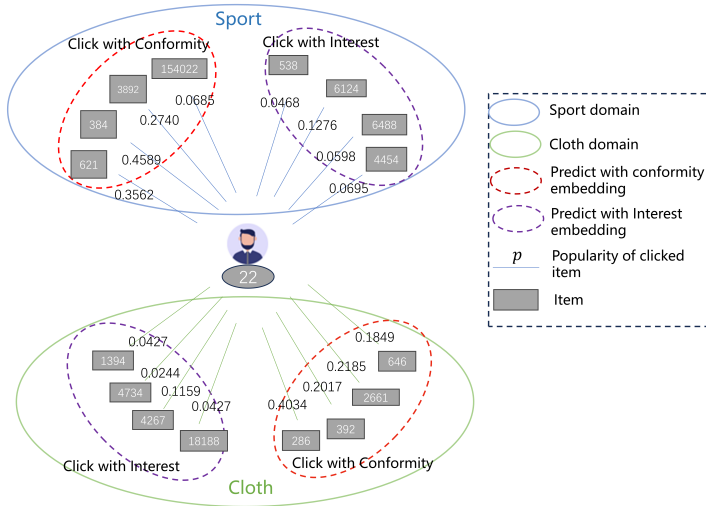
Sport

Click with Conformity

154022

3892

0.0685

384

0.2740

621

0.4589

0.3562

Click with Interest

538

6124

0.0468

0.1276

6488

0.0598

4454

0.0695

22

0.0427

1394

0.0244

4734

0.1159

4267

0.0427

18188

Click with Interest

0.1849

646

0.2185

0.2017

2661

0.4034

392

286

Click with Conformity

Cloth

Sport domain

Cloth domain

Predict with conformity embedding

Predict with Interest embedding

$p$ Popularity of clicked item

Item